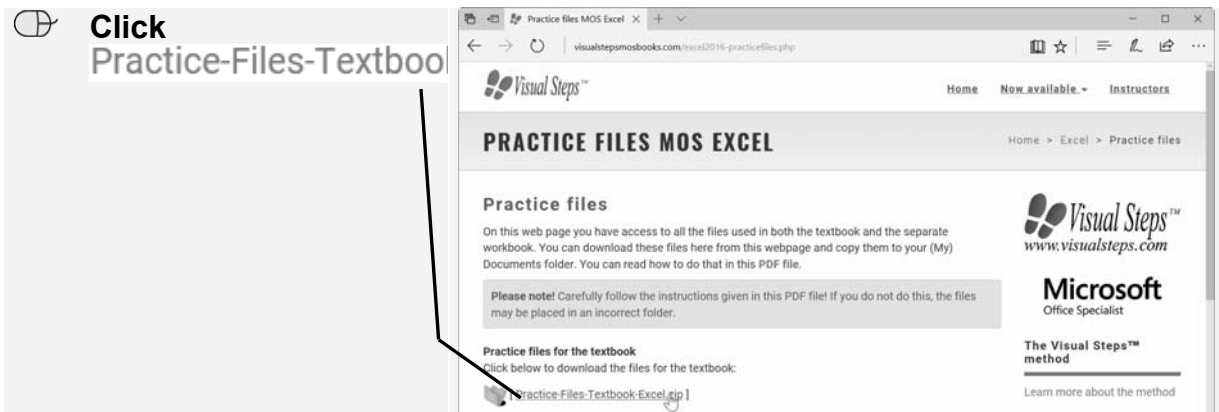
Click
Practice-Files-Textbool

Practice files MOS Excel

visualstepsmosbooks.com/excel2016-practicefiles.php

Visual Steps™

Home Now available ▾ Instructors

PRACTICE FILES MOS EXCEL

Home > Excel > Practice files

Practice files

On this web page you have access to all the files used in both the textbook and the separate workbook. You can download these files here from this webpage and copy them to your (My) Documents folder. You can read how to do that in this PDF file.

Please note! Carefully follow the instructions given in this PDF file! If you do not do this, the files may be placed in an incorrect folder.

Practice files for the textbook
Click below to download the files for the textbook:

[ Practice-Files-Textbook-Excel.zip ]

Visual Steps™
www.visualsteps.com

Microsoft
Office Specialist

The Visual Steps™ method

Learn more about the method